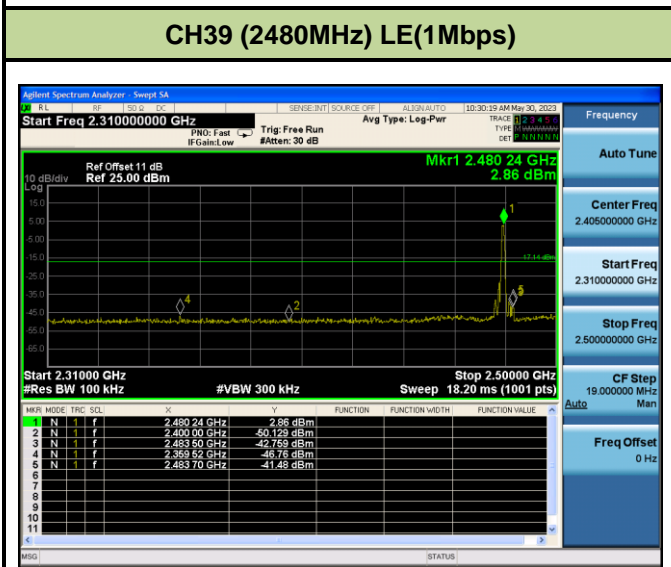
CH39 (2480MHz) LE(1Mbps)

Agilent Spectrum Analyzer - Swept SA

RL RF 50 Ω DC SENSE:INT SOURCE OFF ALIGN AUTO 10:30:19 AM May 30, 2023

Start Freq 2.310000000 GHz

PNO: Fast IFGain:Low Trig: Free Run #Atten: 30 dB Avg Type: Log-Pwr TRACE 1 2 3 4 5 6 TYPE DET P N N N N N

Frequency

Ref Offset 11 dB
10 dB/div Ref 25.00 dBm
Log

Mkr1 2.480 24 GHz
2.86 dBm

15.0
5.00
-5.00
-15.0
-25.0
-35.0
-45.0
-55.0
-65.0

-17.14 dBm

Start 2.31000 GHz
#Res BW 100 kHz
#VBW 300 kHz
Stop 2.50000 GHz
Sweep 18.20 ms (1001 pts)

| MKR | MODE | TRC | SCL | X | Y | FUNCTION | FUNCTION WIDTH | FUNCTION VALUE |
|---|---|---|---|---|---|---|---|---|
| 1 | N | 1 | f | 2.480 24 GHz | 2.86 dBm | | | |
| 2 | N | 1 | f | 2.400 00 GHz | -50.129 dBm | | | |
| 3 | N | 1 | f | 2.483 50 GHz | -42.759 dBm | | | |
| 4 | N | 1 | f | 2.359 52 GHz | -46.76 dBm | | | |
| 5 | N | 1 | f | 2.483 70 GHz | -41.48 dBm | | | |
| 6 | | | | | | | | |
| 7 | | | | | | | | |
| 8 | | | | | | | | |
| 9 | | | | | | | | |
| 10 | | | | | | | | |
| 11 | | | | | | | | |

Auto Tune

Center Freq
2.405000000 GHz

Start Freq
2.310000000 GHz

Stop Freq
2.500000000 GHz

CF Step
19.000000 MHz
Auto Man

Freq Offset
0 Hz

MSG STATUS